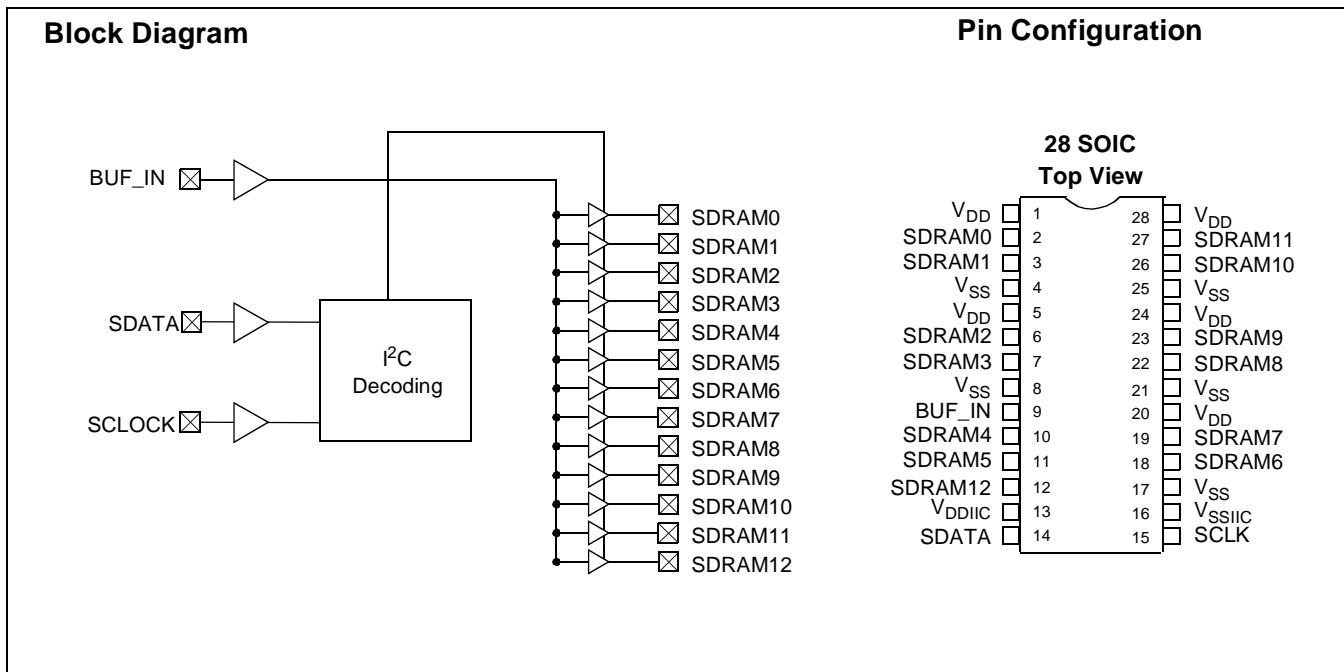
Block Diagram

BUF_IN

SDATA

SCLOCK

$I^2C$ Decoding

SDRAM0
SDRAM1
SDRAM2
SDRAM3
SDRAM4
SDRAM5
SDRAM6
SDRAM7
SDRAM8
SDRAM9
SDRAM10
SDRAM11
SDRAM12

Pin Configuration

28 SOIC
Top View

| | | | |
|---|---|---|---|
| $V_{DD}$ | 1 | 28 | $V_{DD}$ |
| SDRAM0 | 2 | 27 | SDRAM11 |
| SDRAM1 | 3 | 26 | SDRAM10 |
| $V_{SS}$ | 4 | 25 | $V_{SS}$ |
| $V_{DD}$ | 5 | 24 | $V_{DD}$ |
| SDRAM2 | 6 | 23 | SDRAM9 |
| SDRAM3 | 7 | 22 | SDRAM8 |
| $V_{SS}$ | 8 | 21 | $V_{SS}$ |
| BUF_IN | 9 | 20 | $V_{DD}$ |
| SDRAM4 | 10 | 19 | SDRAM7 |
| SDRAM5 | 11 | 18 | SDRAM6 |
| SDRAM12 | 12 | 17 | $V_{SS}$ |
| $V_{DDIIC}$ | 13 | 16 | $V_{SSIIC}$ |
| SDATA | 14 | 15 | SCLK |